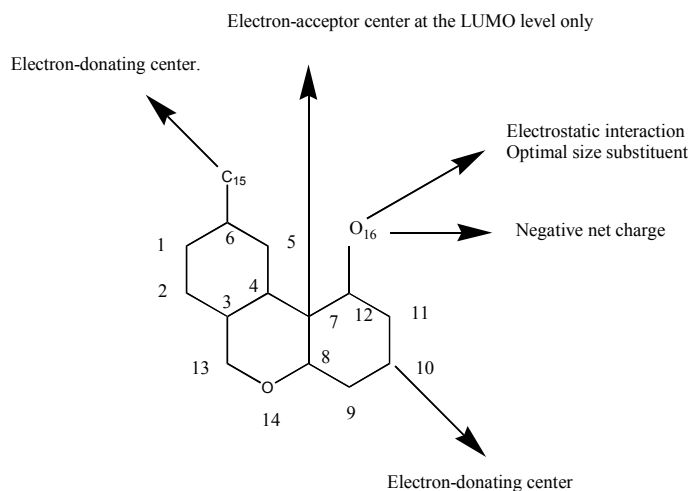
Electron-acceptor center at the LUMO level only

Electron-donating center.

Electrostatic interaction
Optimal size substituent

$C_{15}$

$O_{16}$

Negative net charge

1
6
5
2
4
3
7
12
11
13
O
8
10
14
9

Electron-donating center